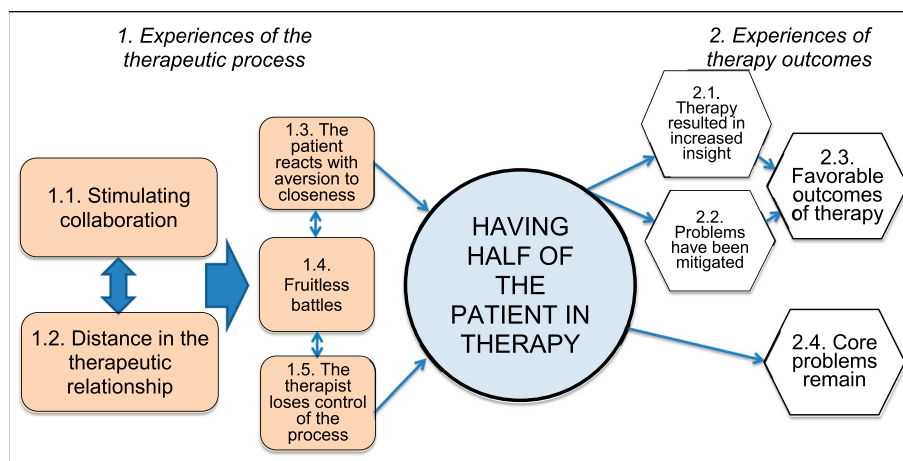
1. Experiences of the therapeutic process

2. Experiences of therapy outcomes

1.1. Stimulating collaboration

1.2. Distance in the therapeutic relationship

1.3. The patient reacts with aversion to closeness

1.4. Fruitless battles

1.5. The therapist loses control of the process

HAVING HALF OF THE PATIENT IN THERAPY

2.1. Therapy resulted in increased insight

2.2. Problems have been mitigated

2.3. Favorable outcomes of therapy

2.4. Core problems remain